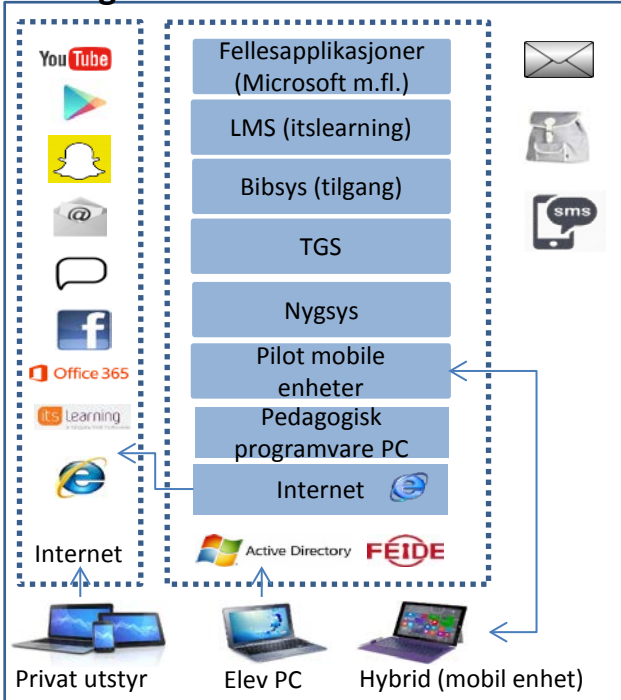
YouTube

Office 365

its learning

Internet

Fellesapplikasjoner (Microsoft m.fl.)

LMS (itslearning)

Bibsys (tilgang)

TGS

Nygsys

Pilot mobile enheter

Pedagogisk programvare PC

Internet

Active Directory

FEIDE

sms

Privat utstyr

Elev PC

Hybrid (mobil enhet)